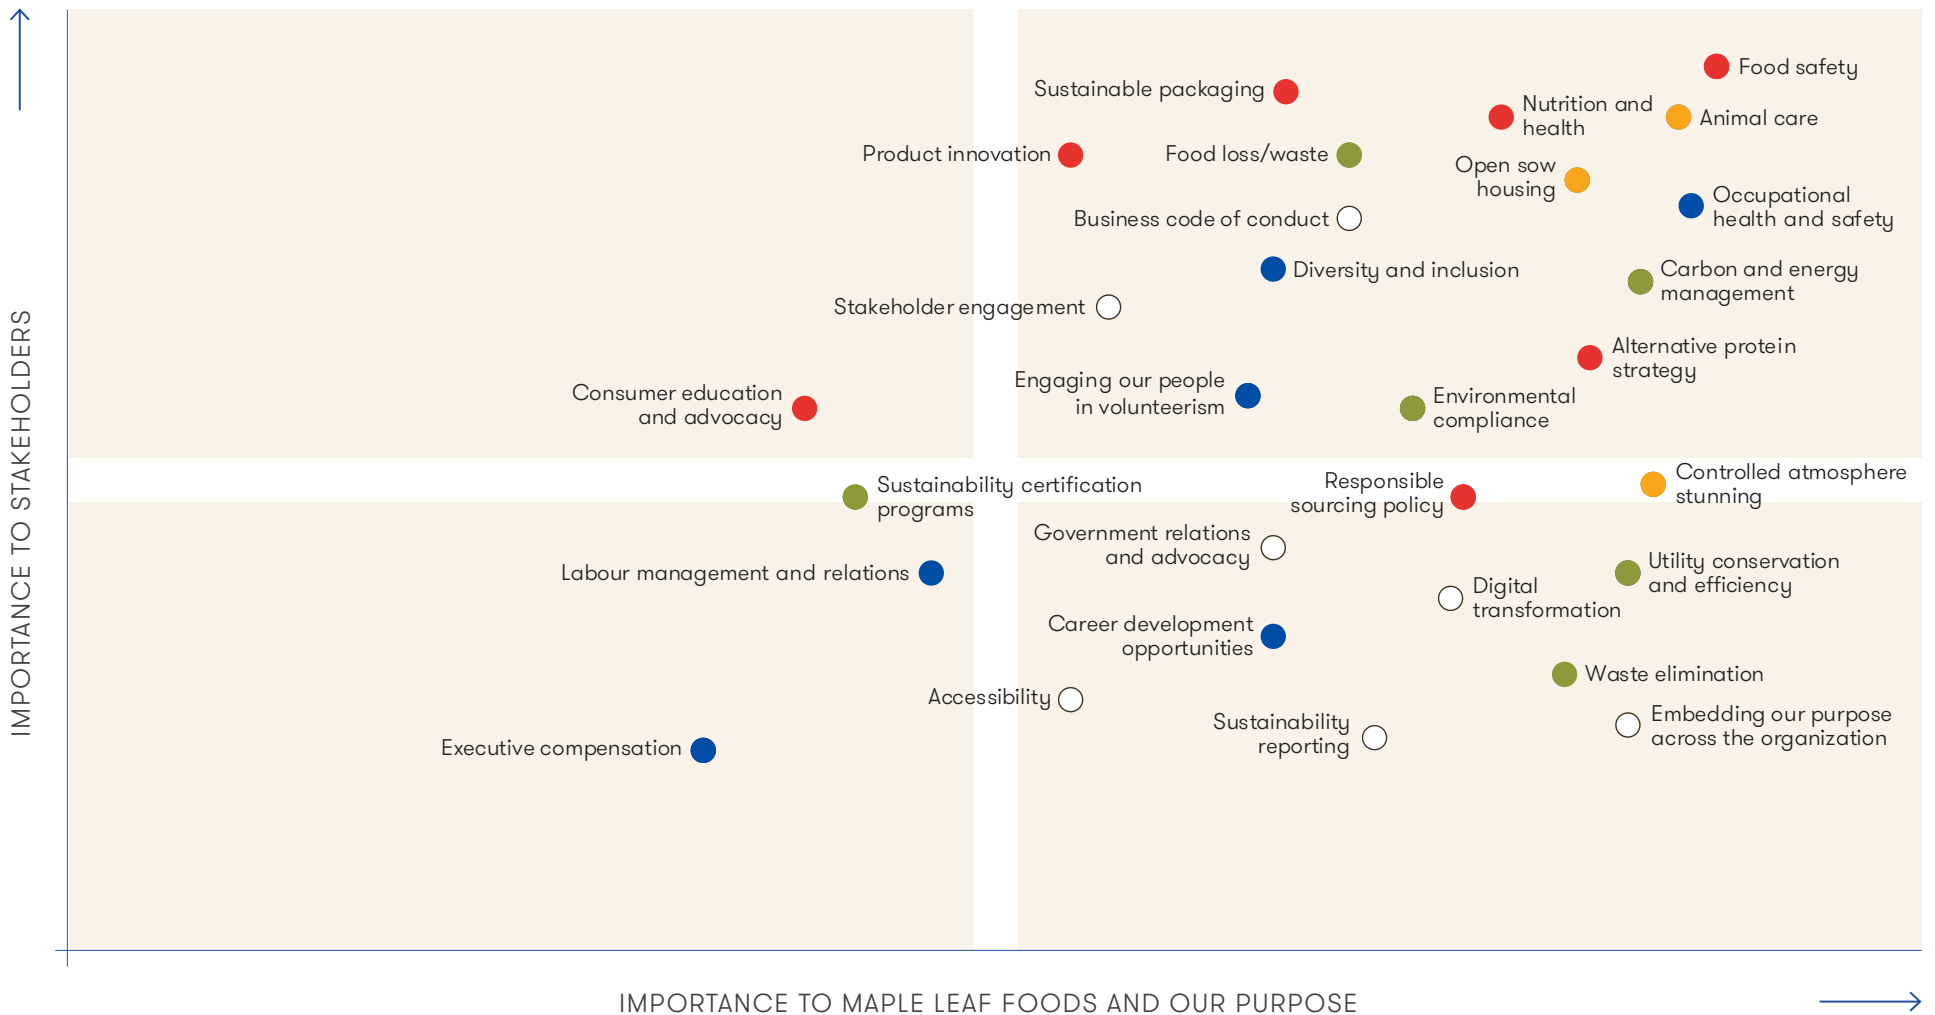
IMPORTANCE TO STAKEHOLDERS

Food safety
Sustainable packaging
Nutrition and health
Animal care
Product innovation
Food loss/waste
Open sow housing
Occupational health and safety
Business code of conduct
Diversity and inclusion
Carbon and energy management
Stakeholder engagement
Alternative protein strategy
Consumer education and advocacy
Engaging our people in volunteerism
Environmental compliance
Sustainability certification programs
Responsible sourcing policy
Controlled atmosphere stunning
Government relations and advocacy
Labour management and relations
Utility conservation and efficiency
Digital transformation
Career development opportunities
Waste elimination
Accessibility
Embedding our purpose across the organization
Sustainability reporting
Executive compensation

IMPORTANCE TO MAPLE LEAF FOODS AND OUR PURPOSE